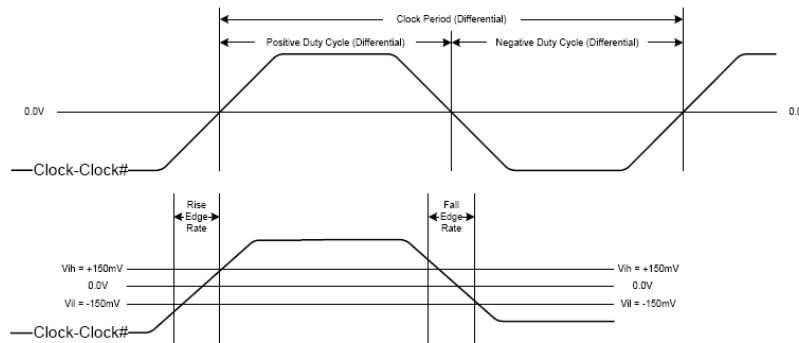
Clock Period (Differential)

Positive Duty Cycle (Differential)

Negative Duty Cycle (Differential)

0.0V

0.0

Clock-Clock#

Rise Edge Rate

Fall Edge Rate

Vih = +150mV

Vih = +150mV

0.0V

0.0V

Vil = -150mV

Vil = -150mV

Clock-Clock#